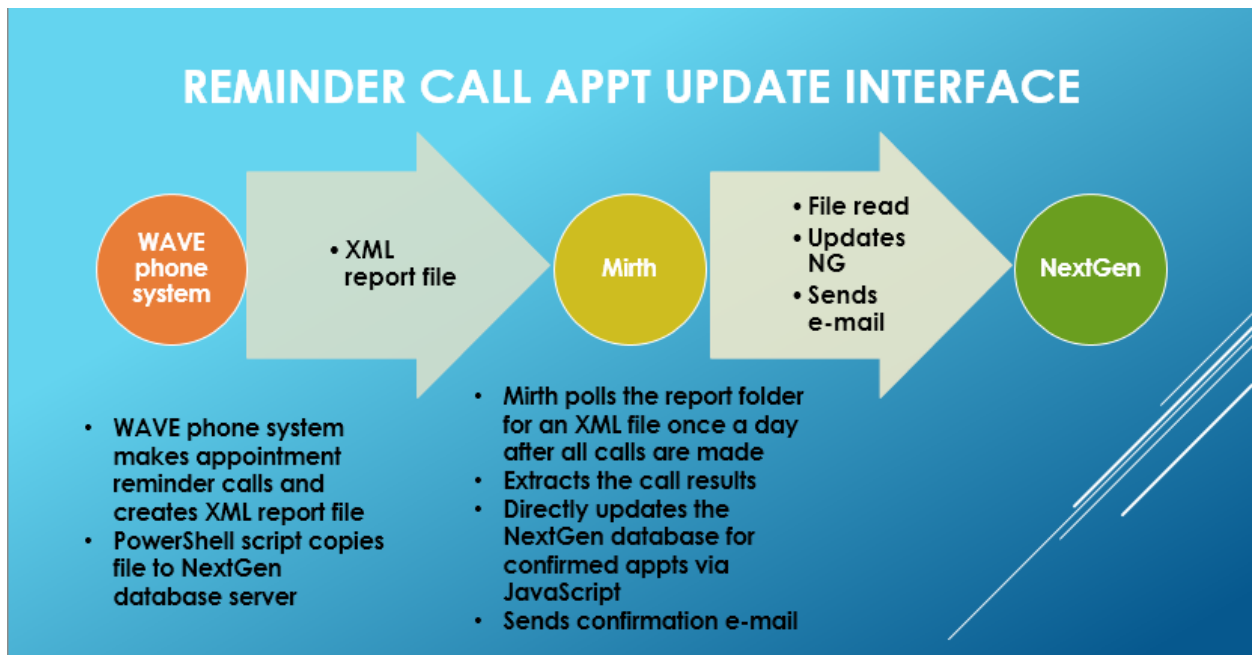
REMINDER CALL APPT UPDATE INTERFACE

WAVE phone system

- XML report file

Mirth

- File read
- Updates NG
- Sends e-mail

NextGen

- WAVE phone system makes appointment reminder calls and creates XML report file
- PowerShell script copies file to NextGen database server

- Mirth polls the report folder for an XML file once a day after all calls are made
- Extracts the call results
- Directly updates the NextGen database for confirmed appts via JavaScript
- Sends confirmation e-mail